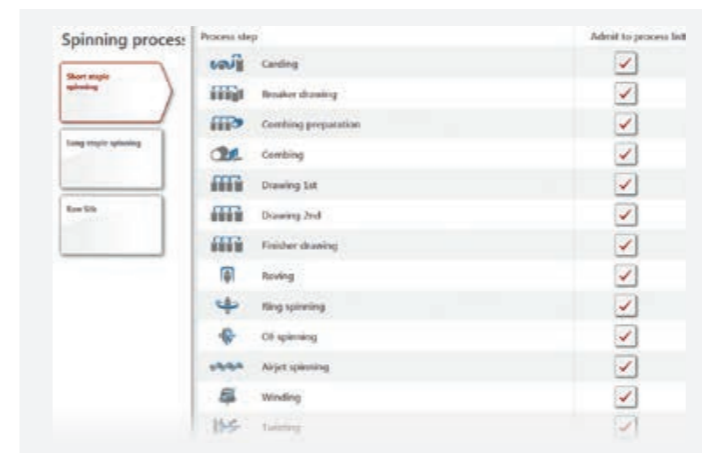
Spinning process

Short staple spinning

Long staple spinning

Raw fib

| Process step | Admit to process list |
|---|---|
| Carding | ✓ |
| Breaker drawing | ✓ |
| Combing preparation | ✓ |
| Combing | ✓ |
| Drawing 1st | ✓ |
| Drawing 2nd | ✓ |
| Finisher drawing | ✓ |
| Roving | ✓ |
| Ring spinning | ✓ |
| OE spinning | ✓ |
| Airjet spinning | ✓ |
| Winding | ✓ |
| Twisting | ✓ |